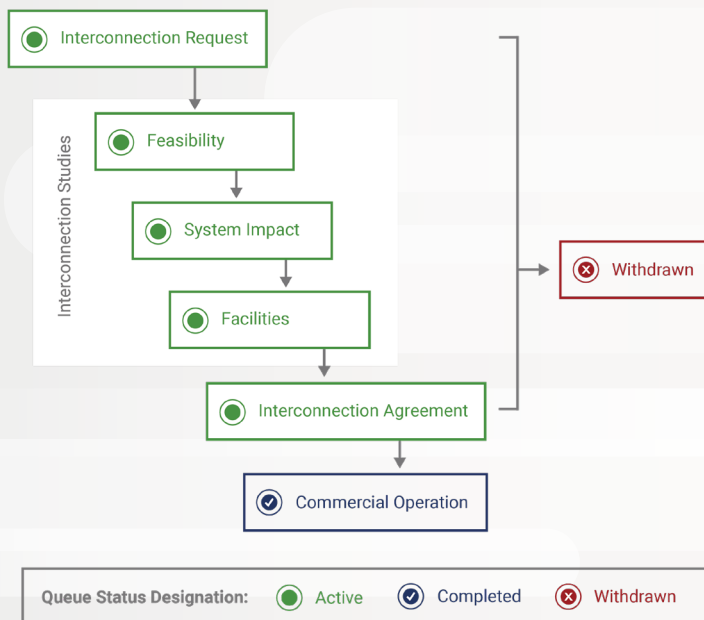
Interconnection Request

Interconnection Studies

Feasibility

System Impact

Facilities

Interconnection Agreement

Commercial Operation

Withdrawn

Queue Status Designation: Active Completed Withdrawn